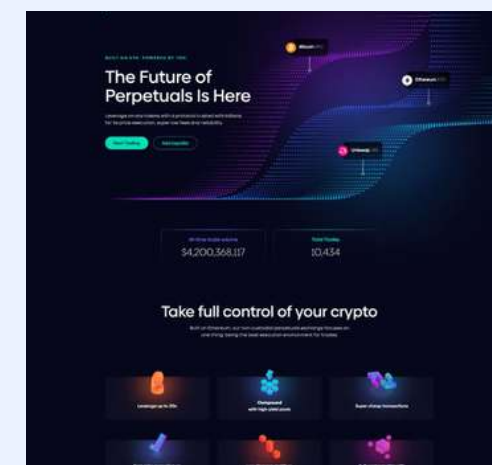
BUILT ON ETH. POWERED BY YOU.

The Future of Perpetuals Is Here

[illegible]

Start Trading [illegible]

Bitcoin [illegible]

Ethereum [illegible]

Uniswap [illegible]

All time trade volume
$4,200,368,117

Total Trades
10,434

Take full control of your crypto

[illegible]

Leverage up to 25x

Compound with high yield pools

Super cheap transactions